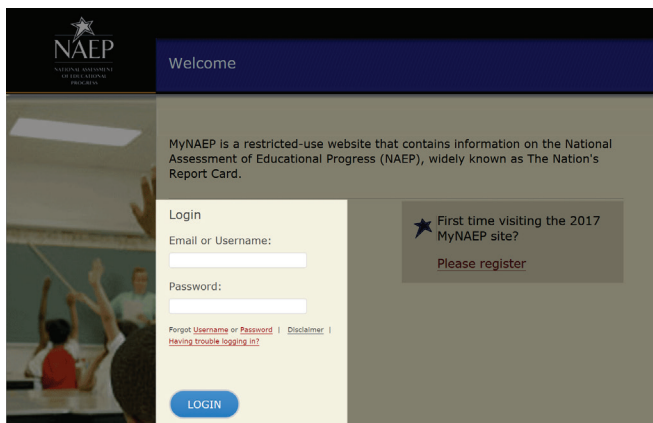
NAEP
NATIONAL ASSESSMENT OF EDUCATIONAL PROGRESS

Welcome

MyNAEP is a restricted-use website that contains information on the National Assessment of Educational Progress (NAEP), widely known as The Nation's Report Card.

Login

Email or Username:

Password:

Forgot Username or Password | Disclaimer | Having trouble logging in?

LOGIN

First time visiting the 2017 MyNAEP site?

Please register